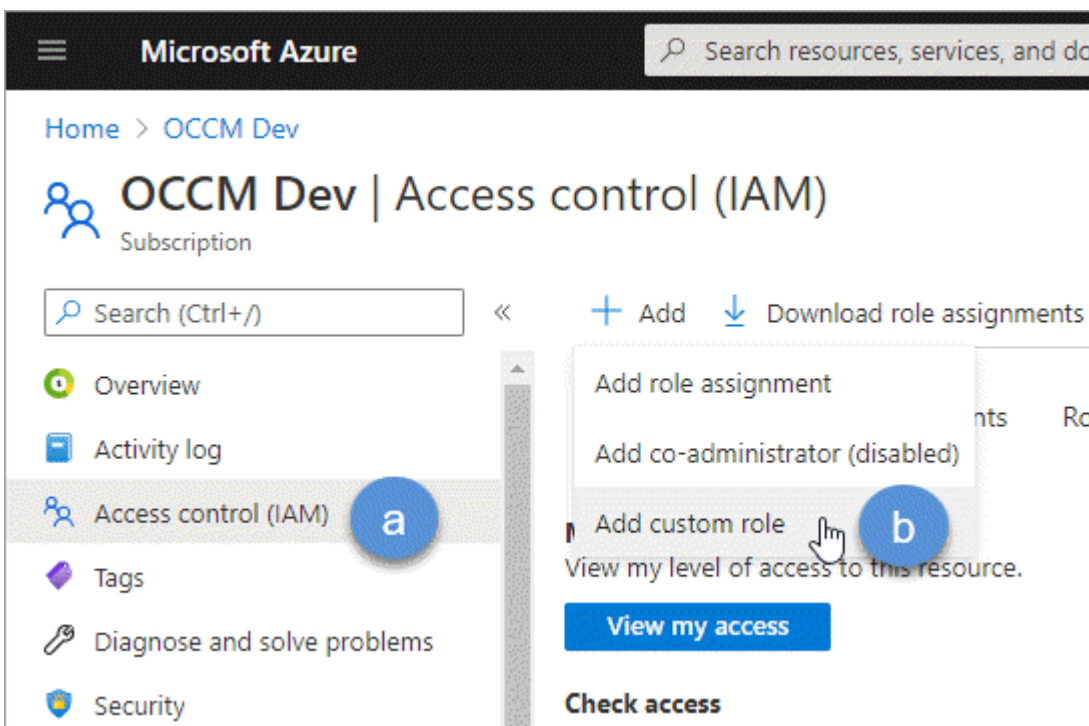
Microsoft Azure

Search resources, services, and do

Home > OCCM Dev

OCCM Dev | Access control (IAM)

Subscription

Search (Ctrl+/)

«

+ Add

Download role assignments

Overview

Activity log

Access control (IAM)

a

Tags

Diagnose and solve problems

Security

Add role assignment

nts

Ro

Add co-administrator (disabled)

Add custom role

b

M

View my level of access to this resource.

View my access

Check access